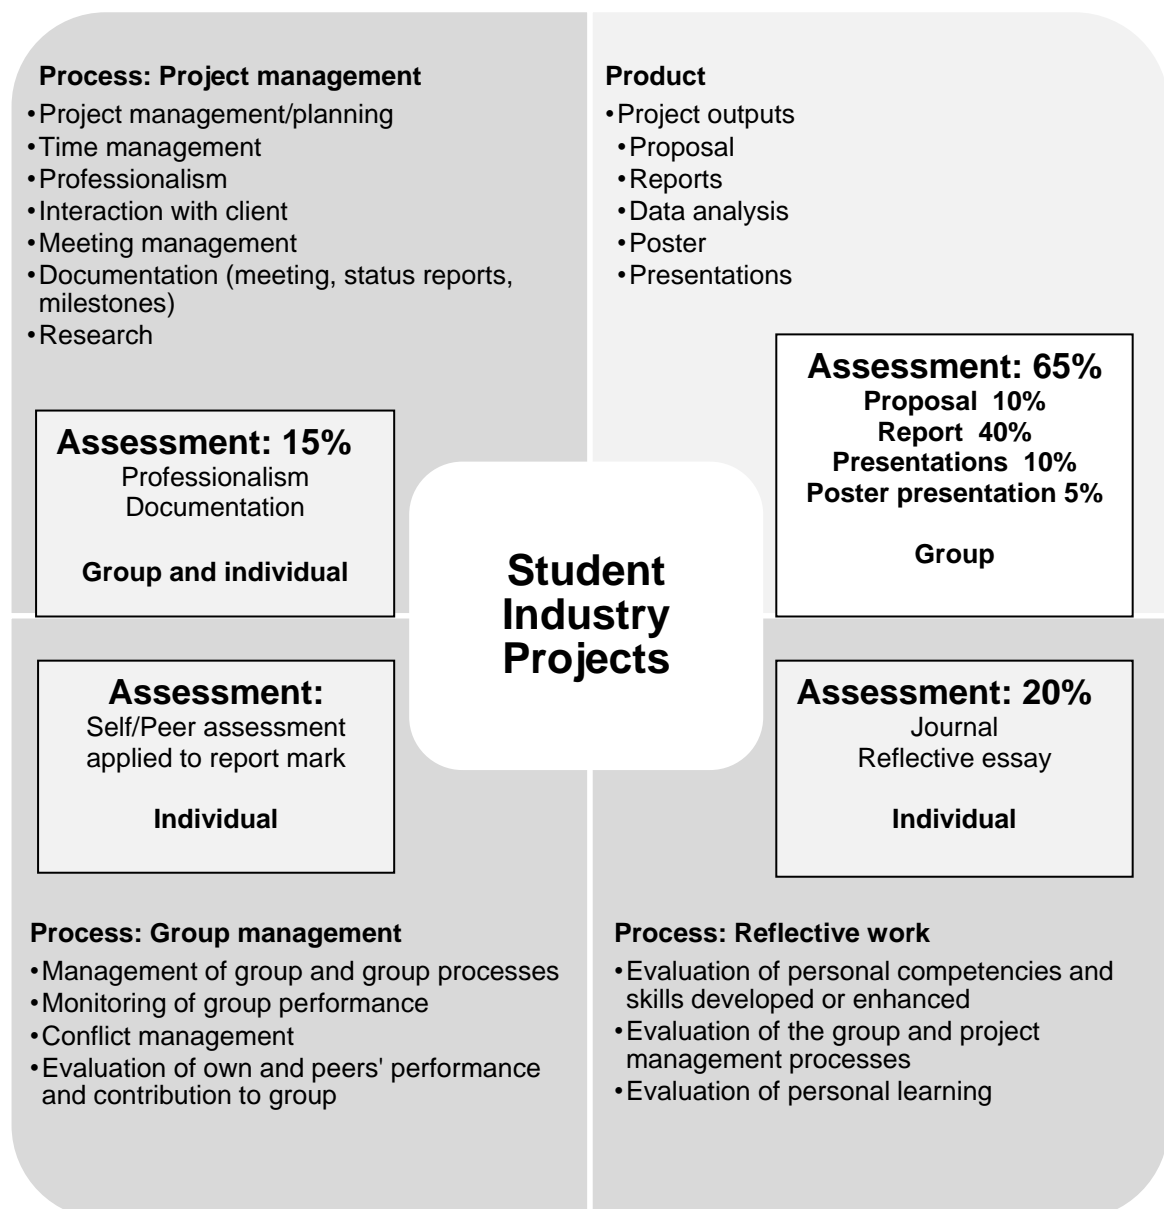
**Process: Project management**
- Project management/planning
- Time management
- Professionalism
- Interaction with client
- Meeting management
- Documentation (meeting, status reports, milestones)
- Research

**Product**
- Project outputs
- Proposal
- Reports
- Data analysis
- Poster
- Presentations

**Assessment: 15%**
Professionalism
Documentation

**Group and individual**

**Assessment: 65%**
**Proposal 10%**
**Report 40%**
**Presentations 10%**
**Poster presentation 5%**

**Group**

**Student Industry Projects**

**Assessment:**
Self/Peer assessment applied to report mark

**Individual**

**Assessment: 20%**
Journal
Reflective essay

**Individual**

**Process: Group management**
- Management of group and group processes
- Monitoring of group performance
- Conflict management
- Evaluation of own and peers' performance and contribution to group

**Process: Reflective work**
- Evaluation of personal competencies and skills developed or enhanced
- Evaluation of the group and project management processes
- Evaluation of personal learning